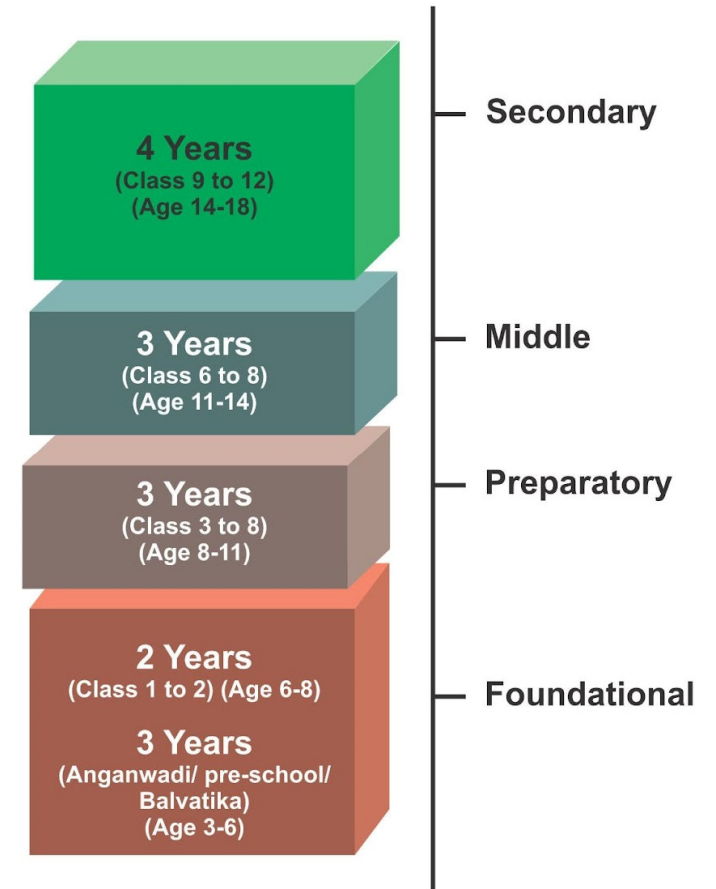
4 Years
(Class 9 to 12)
(Age 14-18)

Secondary

3 Years
(Class 6 to 8)
(Age 11-14)

Middle

3 Years
(Class 3 to 8)
(Age 8-11)

Preparatory

2 Years
(Class 1 to 2) (Age 6-8)

3 Years
(Anganwadi/ pre-school/ Balvatika)
(Age 3-6)

Foundational